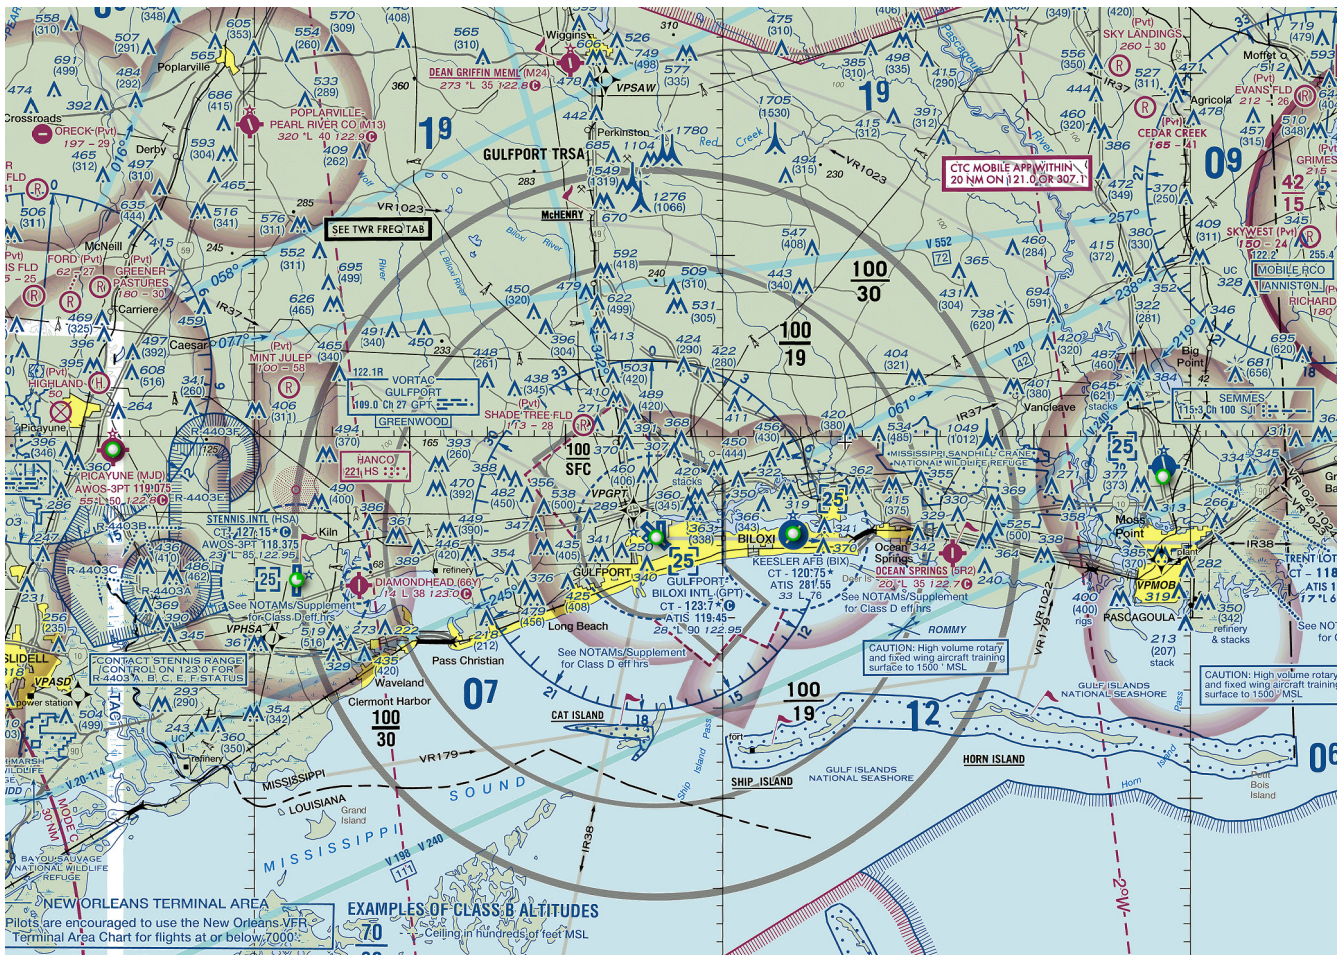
558 (310) (348) 605 (353) 570 (309) (408) 475 (310) (420) SKY LANDINGS 260 - 30 719 (479) Moffet

Poplarville 565 554 (260) 565 (310) Wiggins 606 526 749 (498) 577 (335) 498 (335) 385 (310) 415 (290) 556 (350) 527 (311) 471

691 (499) 507 (291) 484 (292) 533 (289) 360 DEAN GRIFFIN MEML (M24) 273 *L 35 122.8 C 478 VPSAW 19 EVANS FLD 212 - 26 Agricola 444 478

474 392 686 (415) POPLARVILLE-PEARL RIVER CO (M13) 320 *L 40 122.9 C 442 Perkinston 1780 1705 (1530) 391 (312) 460 (320) CEDAR CREEK 165 - 41 457 (315) 510 (348)

Crossroads ORECK (Pvt) 197 - 29 Derby 593 (304) 19 GULFPORT TRSA 685 1104 Red Creek 494 (315) 230 VR1023 CTC MOBILE APP WITHIN 20 NM ON 121.0 OR 307.1 386 09 GRIMES 215

465 (312) 497 (310) 465 409 (262) 283 1549 (1319) 1276 (1066) 472 (349) 370 (250) 42 15

506 (311) 635 (444) 516 (341) 576 (311) 285 VR1023 SEE TWR FREQ TAB McHENRY 670 257° 345 409 (311) SKYWEST (Pvt) 150 - 24 122.2 255.4

McNeill 415 245 552 (311) 592 (418) 547 (408) V 552 72 415 (372) 380 (330) 460 (284) UC MOBILE RCO

FORD (Pvt) 62 - 27 GREENER PASTURES (Pvt) 180 - 30 058° 695 (499) 240 509 (310) 443 (340) 100 30 365 431 (304) 238 352 328 ANNISTON

Carriere IR37 626 (465) 450 (320) 479 622 (499) 531 (305) 694 (591) 322 (281) 346 RICHARD 180

469 (325) 459 (Pvt) MINT JULEP 100 - 58 465 (340) 491 (340) 450 413 396 (304) 424 (290) 422 (290) 100 19 738 (620) 420 (320) 219 695 (620)

396 497 (392) Caesar 077° 233 448 (261) 438 (345) 33 503 (420) 404 (321) V 20 42 487 (460) Big Point 681 (656)

395 (Pvt) HIGHLAND 608 (516) 341 (260) 122.1R VORTAC GULFPORT 109.0 Ch 27 GPT 489 (420) 061° 401 (380) Vancleave 645 (621) stacks 384 18

264 406 (311) GREENWOOD (Pvt) SHADE TREE FLD 113 - 28 410 (391) 368 411 420 (380) IR37 1049 (1012) SEMMES 115.3 Ch 100 SJI

Picayune 396 (346) 494 (370) 165 393 (260) 100 SFC 370 450 (444) 456 (430) 534 (485) MISSISSIPPI SANDHILL CRANE NATIONAL WILDLIFE REFUGE 25 334 345 317

PICAYUNE (MJD) AWOS-3PT 119.075 55 L 50 122.8 C R-4403E 360 HANCO 221 HS 470 (392) 388 460 (406) 420 stacks 322 362 372 (373)

286 490 (400) 482 (450) 538 (500) VPGPT 289 360 (345) 350 319 25 415 (375) 330 369

STENNIS INTL (HSA) CT - 127.15 C AWOS-3PT 118.375 25 L 85 122.95 Kiln 386 449 (390) 347 435 (405) 366 (343) 363 (338) BILOXI KEESLER AFB (BIX) CT - 120.75 ATIS 281.55 33 L 76 341 370 Ocean Springs 342 OCEAN SPRINGS (5R2) 20 L 35 122.7 C 525 (500) 364 338 Moss Point 385 (370) VPMOB 319 TRENT LOT CT - 118 ATIS 1 17 L

R-4403B 436 (410) 486 (462) 389 446 (420) 354 250 25 GULFPORT-BILOXI INTL (GPT) CT - 123.7 C ATIS 119.45 28 L 90 122.95 240 400 (400) rigs PASCAGOULA 282 350 (342) refinery & stacks

R-4403C R-4403A 25 DIAMONDHEAD (66Y) 14 L 38 123.0 C refinery GULFPORT 376 425 (408) 245 340 See NOTAMs/Supplement for Class D eff hrs ROMMY 213 (207) stack See NOT for

231 369 390 See NOTAMs/Supplement for Class D eff hrs 479 (456) Long Beach CAUTION: High volume rotary and fixed wing aircraft training surface to 1500' MSL VR1022 VR1021

256 (235) 345 VPHSA 367 519 (516) 273 222 218 Pass Christian See NOTAMs/Supplement for Class D eff hrs 12 CAUTION: High volume rotary and fixed wing aircraft training surface to 1500' MSL

SLIDELL CONTACT STENNIS RANGE CONTROL ON 123.0 FOR R-4403 A, B, C, E, F STATUS 329 435 (420) Waveland 07 21 15 100 19 12 GULF ISLANDS NATIONAL SEASHORE

VPASD 293 (290) Clermont Harbor 100 30 CAT ISLAND 18 fort

power station 504 354 (342) 243 360 (350) refinery VR179 Pass Island Pass

MARSH WILDLIFE V 20 114 MISSISSIPPI LOUISIANA SOUND Ship Island SHIP ISLAND GULF ISLANDS NATIONAL SEASHORE HORN ISLAND Horn Island 06

MODE 30 NM Grand Island IR38 Petit Bois Island

BAYOU SAUVAGE NATIONAL WILDLIFE REFUGE MISSISSIPPI V 198 V 240 111 20°W

NEW ORLEANS TERMINAL AREA Pilots are encouraged to use the New Orleans VFR Terminal Area Chart for flights at or below 7000'. EXAMPLES OF CLASS B ALTITUDES 70 Ceiling in hundreds of feet MSL